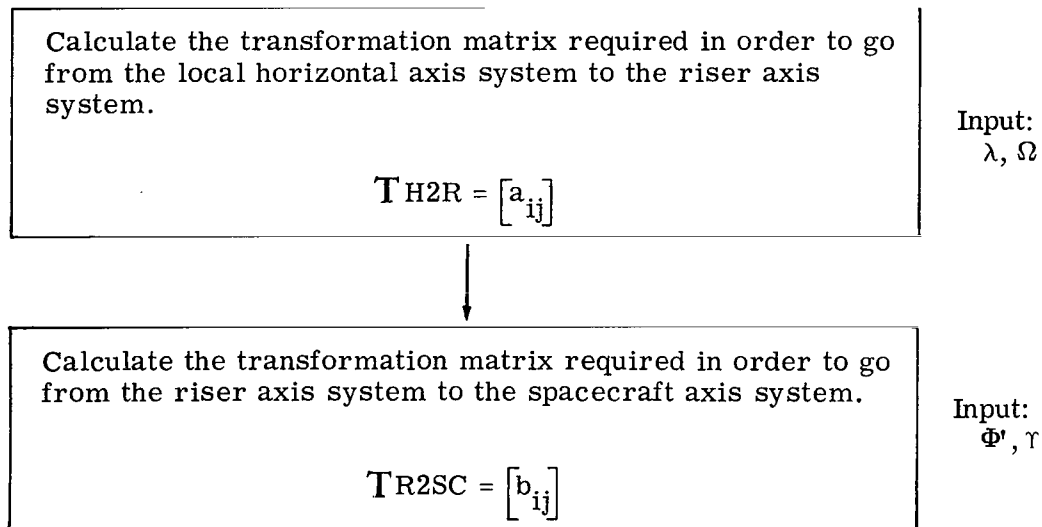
Calculate the transformation matrix required in order to go from the local horizontal axis system to the riser axis system.

$\mathbf{T}_{H2R} = \left[a_{ij}\right]$

Input: $\lambda$, $\Omega$

Calculate the transformation matrix required in order to go from the riser axis system to the spacecraft axis system.

$\mathbf{T}_{R2SC} = \left[b_{ij}\right]$

Input: $\Phi'$, $\Upsilon$